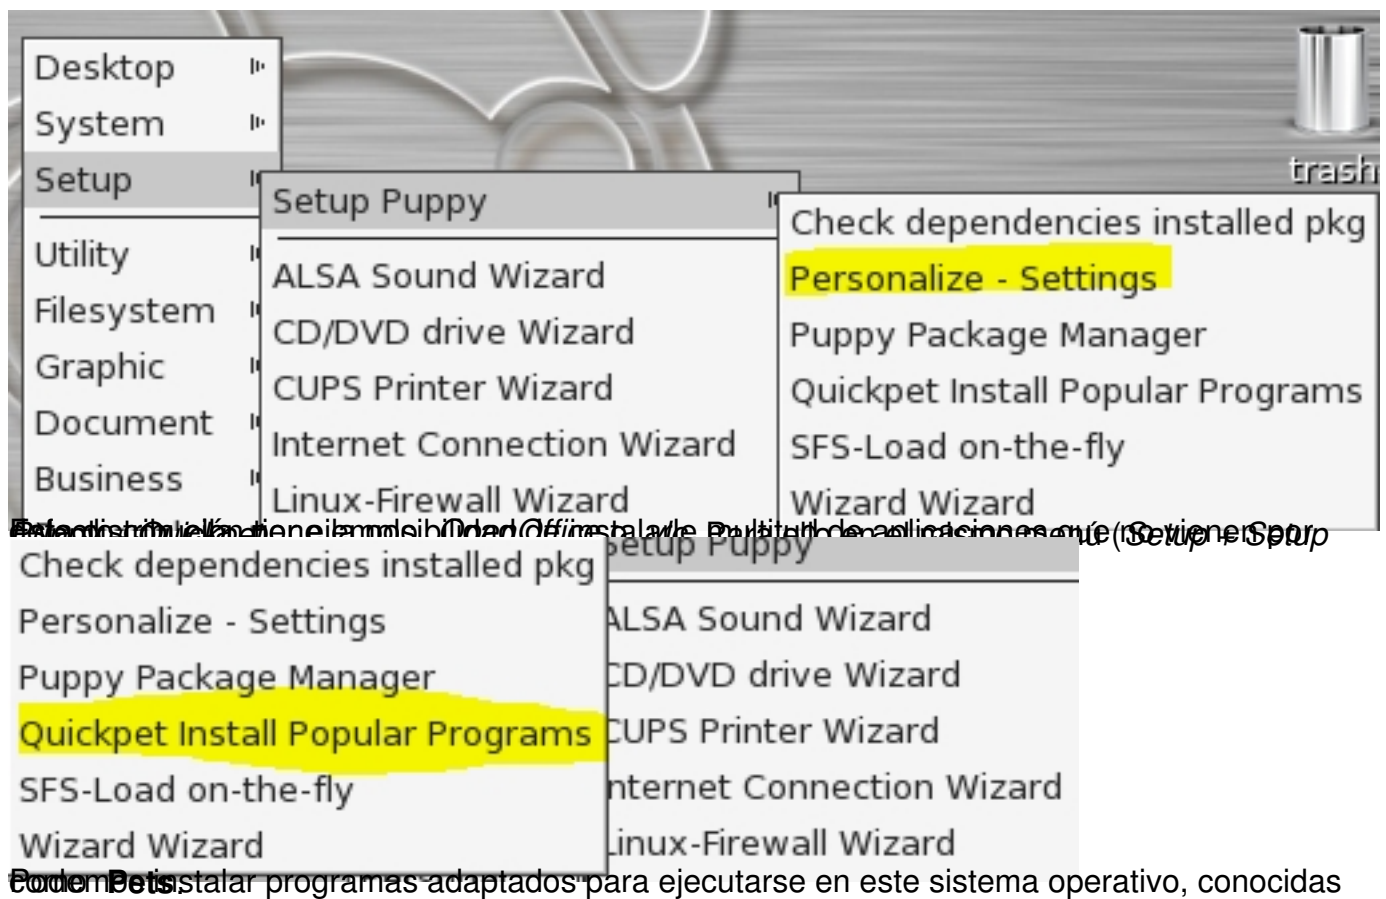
Desktop
System
Setup
Utility
Filesystem
Graphic
Document
Business

trash

Setup Puppy
ALSA Sound Wizard
CD/DVD drive Wizard
CUPS Printer Wizard
Internet Connection Wizard
Linux-Firewall Wizard

Check dependencies installed pkg
Personalize - Settings
Puppy Package Manager
Quickpet Install Popular Programs
SFS-Load on-the-fly
Wizard Wizard

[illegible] (Setup + Setup

Check dependencies installed pkg
Personalize - Settings
Puppy Package Manager
Quickpet Install Popular Programs
SFS-Load on-the-fly
Wizard Wizard

Setup Puppy
ALSA Sound Wizard
CD/DVD drive Wizard
CUPS Printer Wizard
Internet Connection Wizard
Linux-Firewall Wizard

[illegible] instalar programas adaptados para ejecutarse en este sistema operativo, conocidas